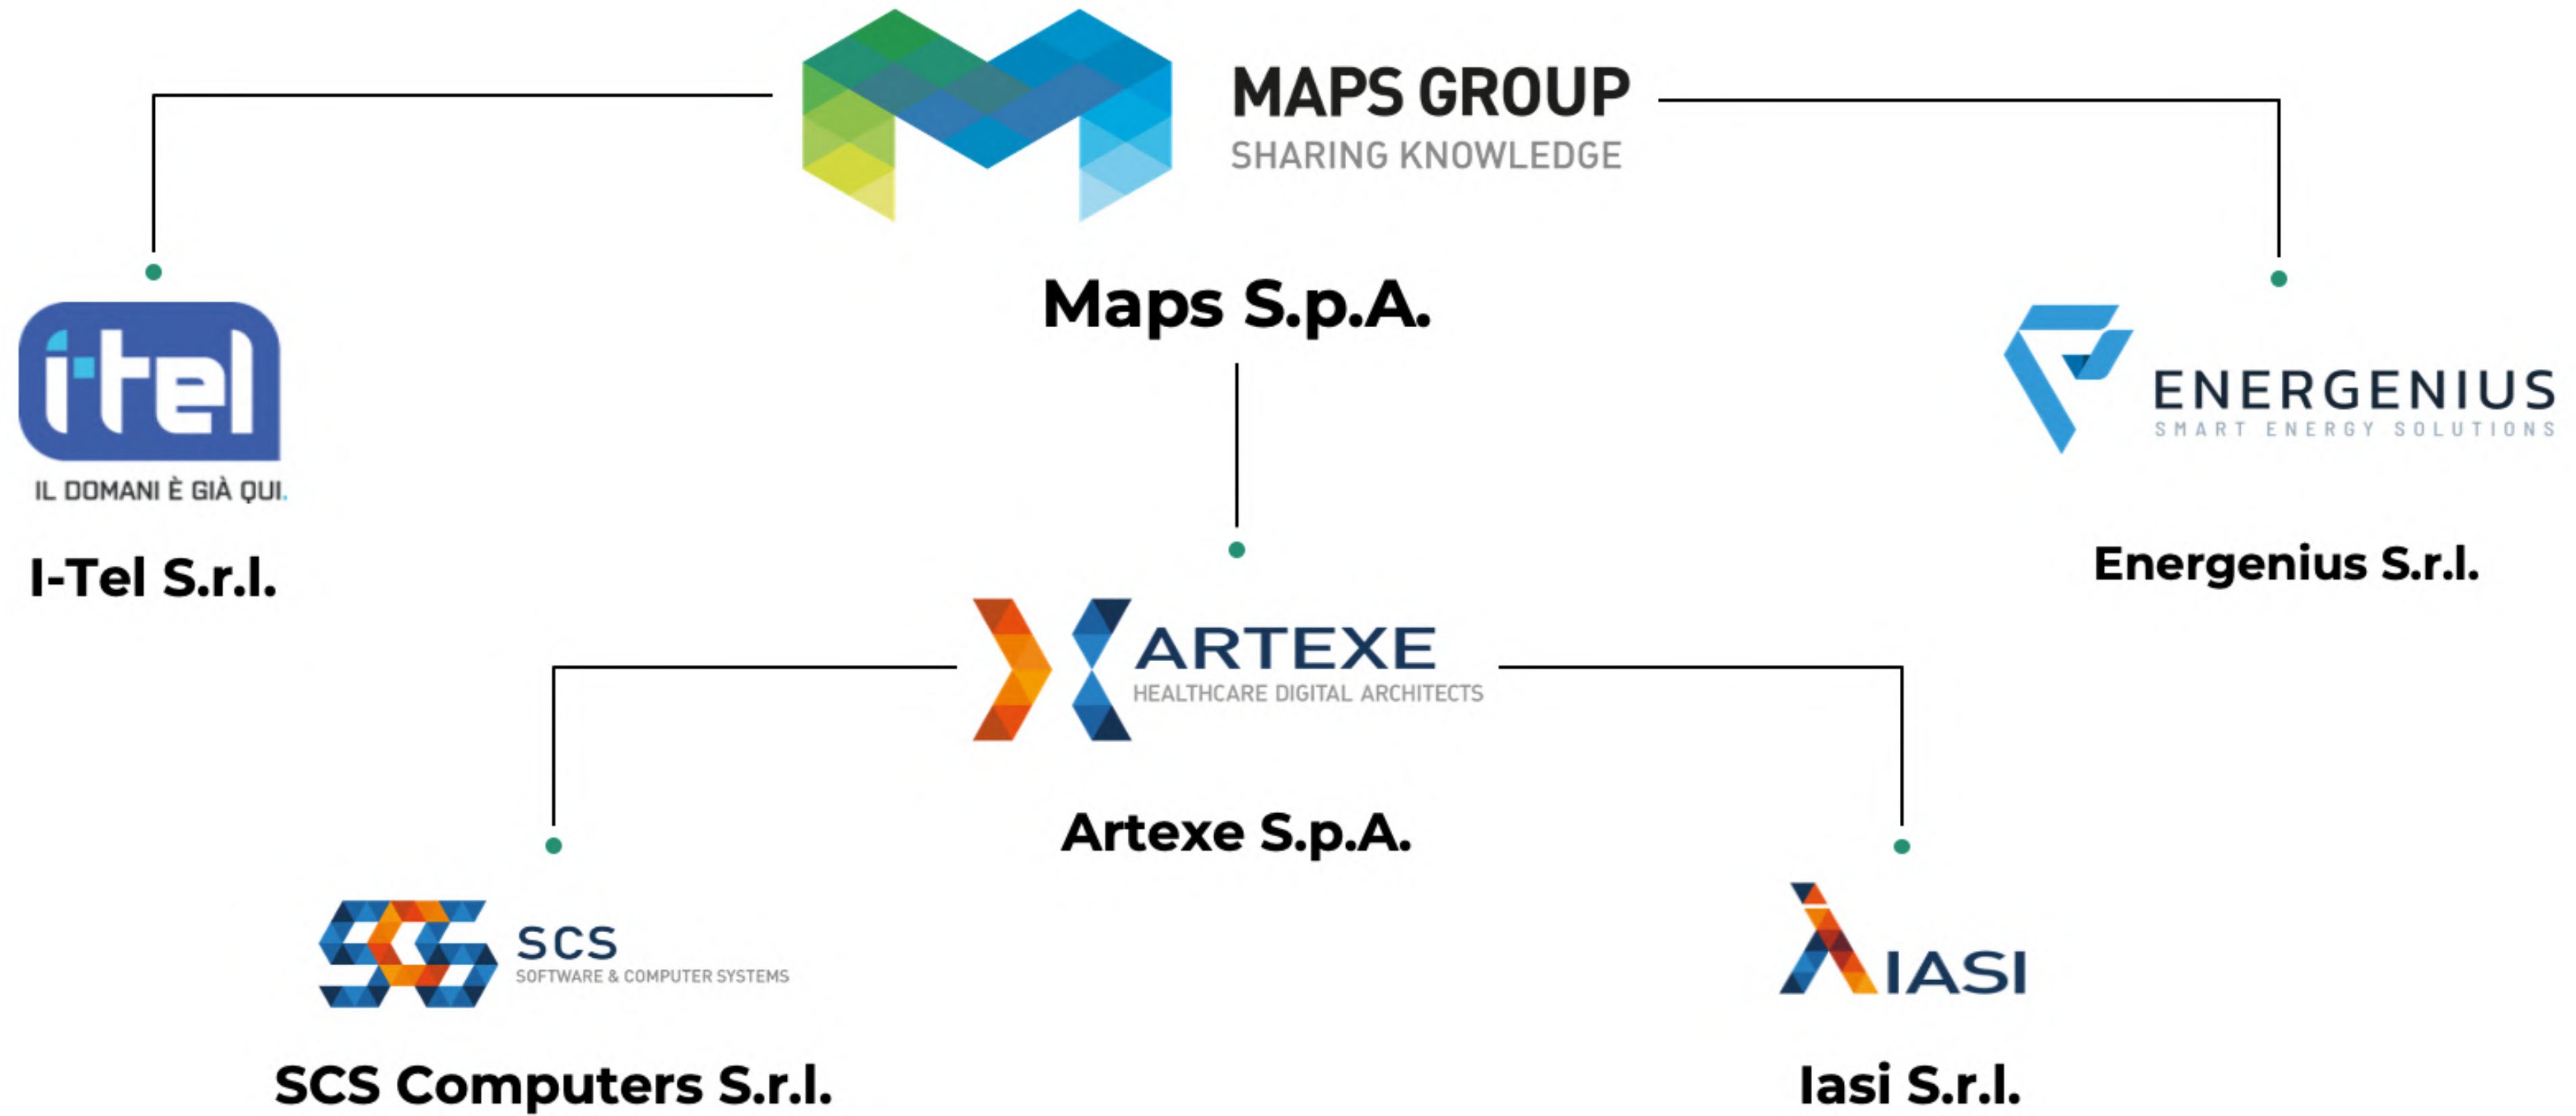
MAPS GROUP
SHARING KNOWLEDGE

Maps S.p.A.

i·tel
IL DOMANI È GIÀ QUI.

I-Tel S.r.l.

ENERGENIUS
SMART ENERGY SOLUTIONS

Energenius S.r.l.

ARTEXE
HEALTHCARE DIGITAL ARCHITECTS

Artexe S.p.A.

SCS
SOFTWARE & COMPUTER SYSTEMS

SCS Computers S.r.l.

IASI

Iasi S.r.l.